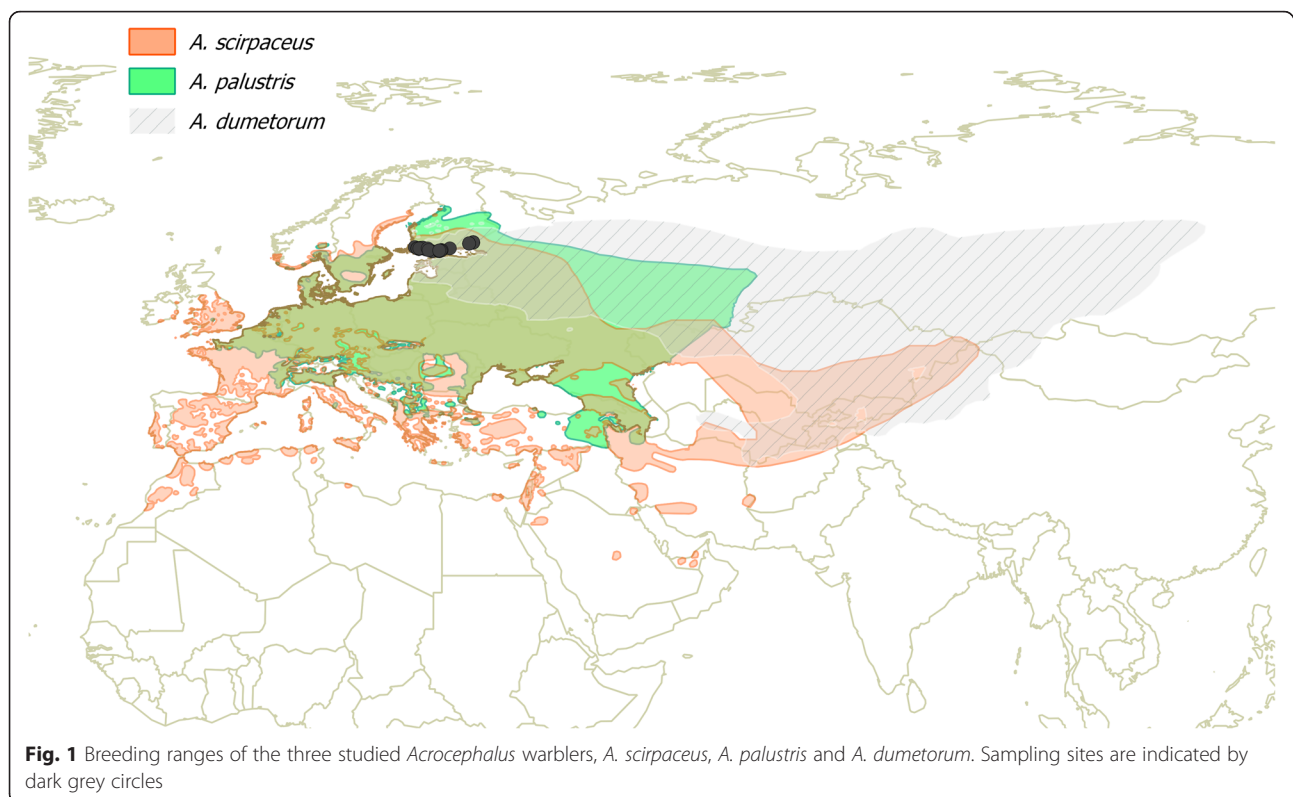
A. scirpaceus
A. palustris
A. dumetorum

**Fig. 1** Breeding ranges of the three studied *Acrocephalus* warblers, *A. scirpaceus*, *A. palustris* and *A. dumetorum*. Sampling sites are indicated by dark grey circles